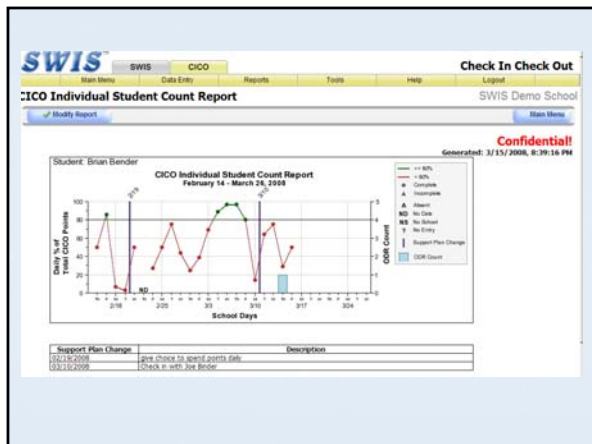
SWIS

SWIS | CICO

Check In Check Out

Main Menu | Data Entry | Reports | Tools | Help | Logout

CICO Individual Student Count Report

SWIS Demo School

Modify Report

Main Menu

Confidential!

Generated: 3/15/2008, 8:39:16 PM

Student: Brian Bender

CICO Individual Student Count Report
February 14 - March 26, 2008

2/19

3/10

Daily % of Total CICO Points

ODR Count

100
80
60
40
20
0

5
4
3
2
1
0

ND

2/18 | 2/25 | 3/3 | 3/10 | 3/17 | 3/24

School Days

>= 80%
< 80%
Complete
Incomplete
A Absent
ND No Data
NS No School
? No Entry
Support Plan Change
ODR Count

| Support Plan Change | Description |
|---|---|
| 02/19/2008 | give choice to spend points daily |
| 03/10/2008 | Check in with Joe Binder |